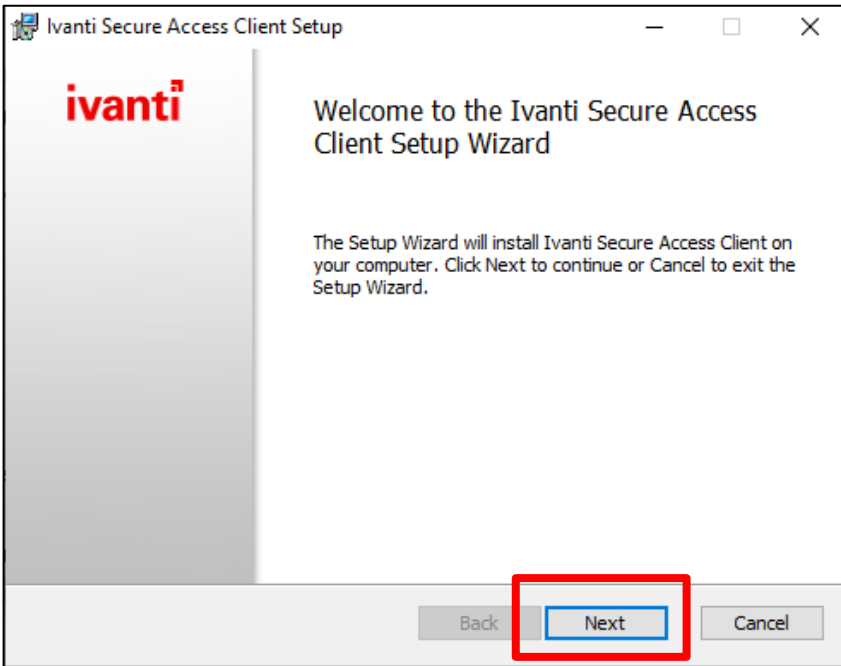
Ivanti Secure Access Client Setup

ivanti

Welcome to the Ivanti Secure Access Client Setup Wizard

The Setup Wizard will install Ivanti Secure Access Client on your computer. Click Next to continue or Cancel to exit the Setup Wizard.

Back

Next

Cancel